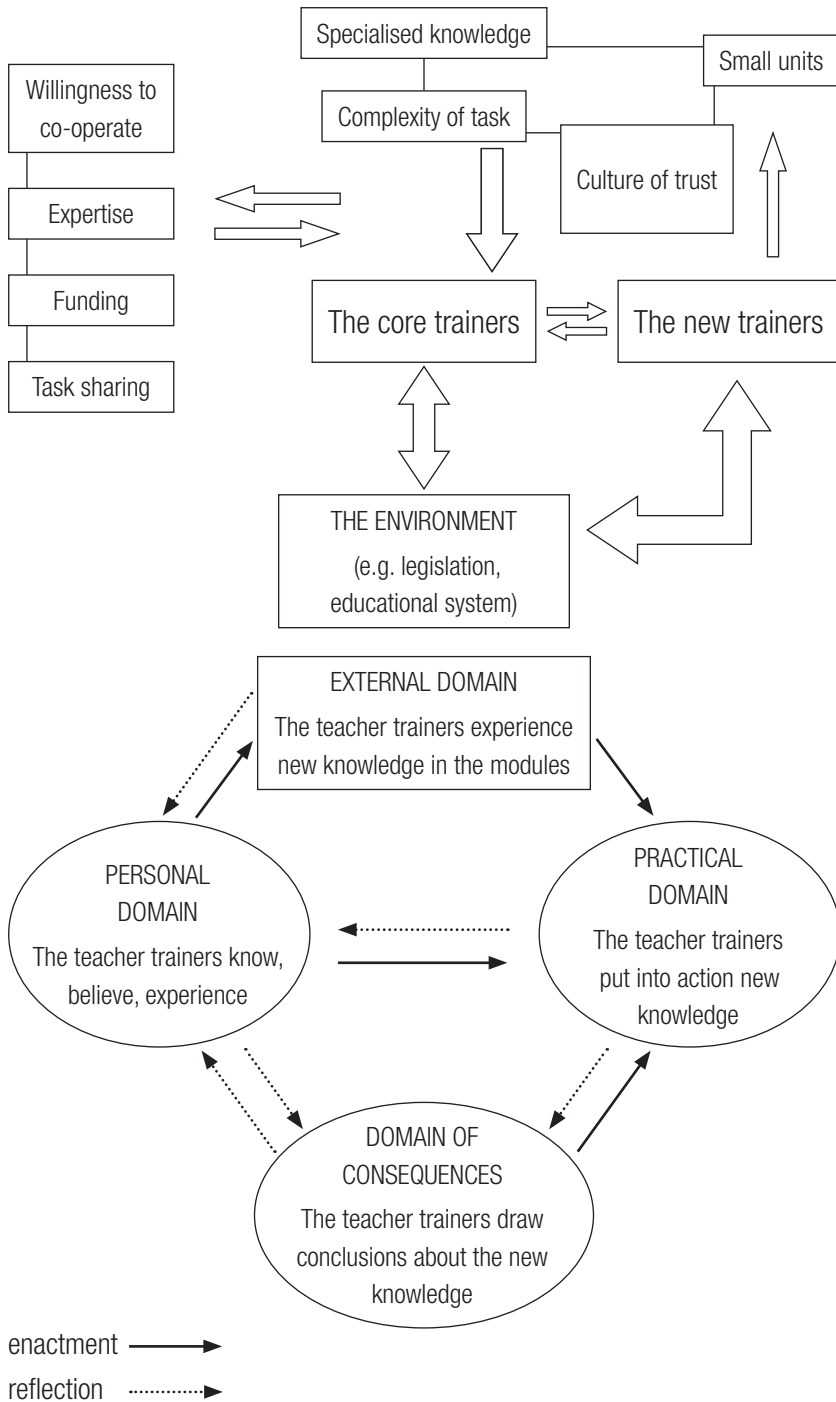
Specialised knowledge

Small units

Willingness to co-operate

Complexity of task

Culture of trust

Expertise

Funding

Task sharing

The core trainers

The new trainers

THE ENVIRONMENT (e.g. legislation, educational system)

EXTERNAL DOMAIN
The teacher trainers experience new knowledge in the modules

PERSONAL DOMAIN
The teacher trainers know, believe, experience

PRACTICAL DOMAIN
The teacher trainers put into action new knowledge

DOMAIN OF CONSEQUENCES
The teacher trainers draw conclusions about the new knowledge

enactment

reflection